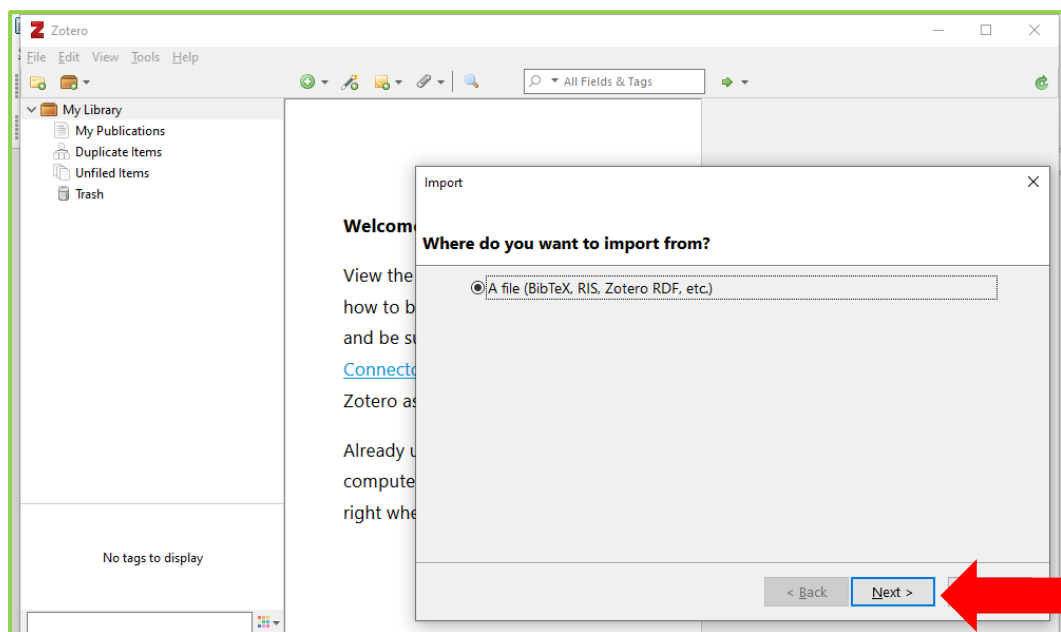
Zotero

File Edit View Tools Help

All Fields & Tags

My Library
My Publications
Duplicate Items
Unfiled Items
Trash

No tags to display

Welcom

View the
how to b
and be su
Connecto
Zotero as

Already u
compute
right whe

Import

Where do you want to import from?

A file (BibTeX, RIS, Zotero RDF, etc.)

< Back
Next >